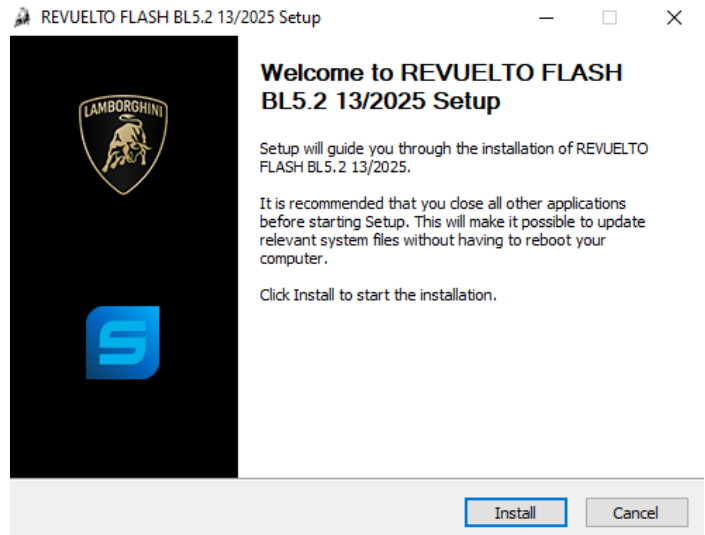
REVUELTO FLASH BL5.2 13/2025 Setup

LAMBORGHINI

Welcome to REVUELTO FLASH BL5.2 13/2025 Setup

Setup will guide you through the installation of REVUELTO FLASH BL5.2 13/2025.

It is recommended that you close all other applications before starting Setup. This will make it possible to update relevant system files without having to reboot your computer.

Click Install to start the installation.

Install

Cancel